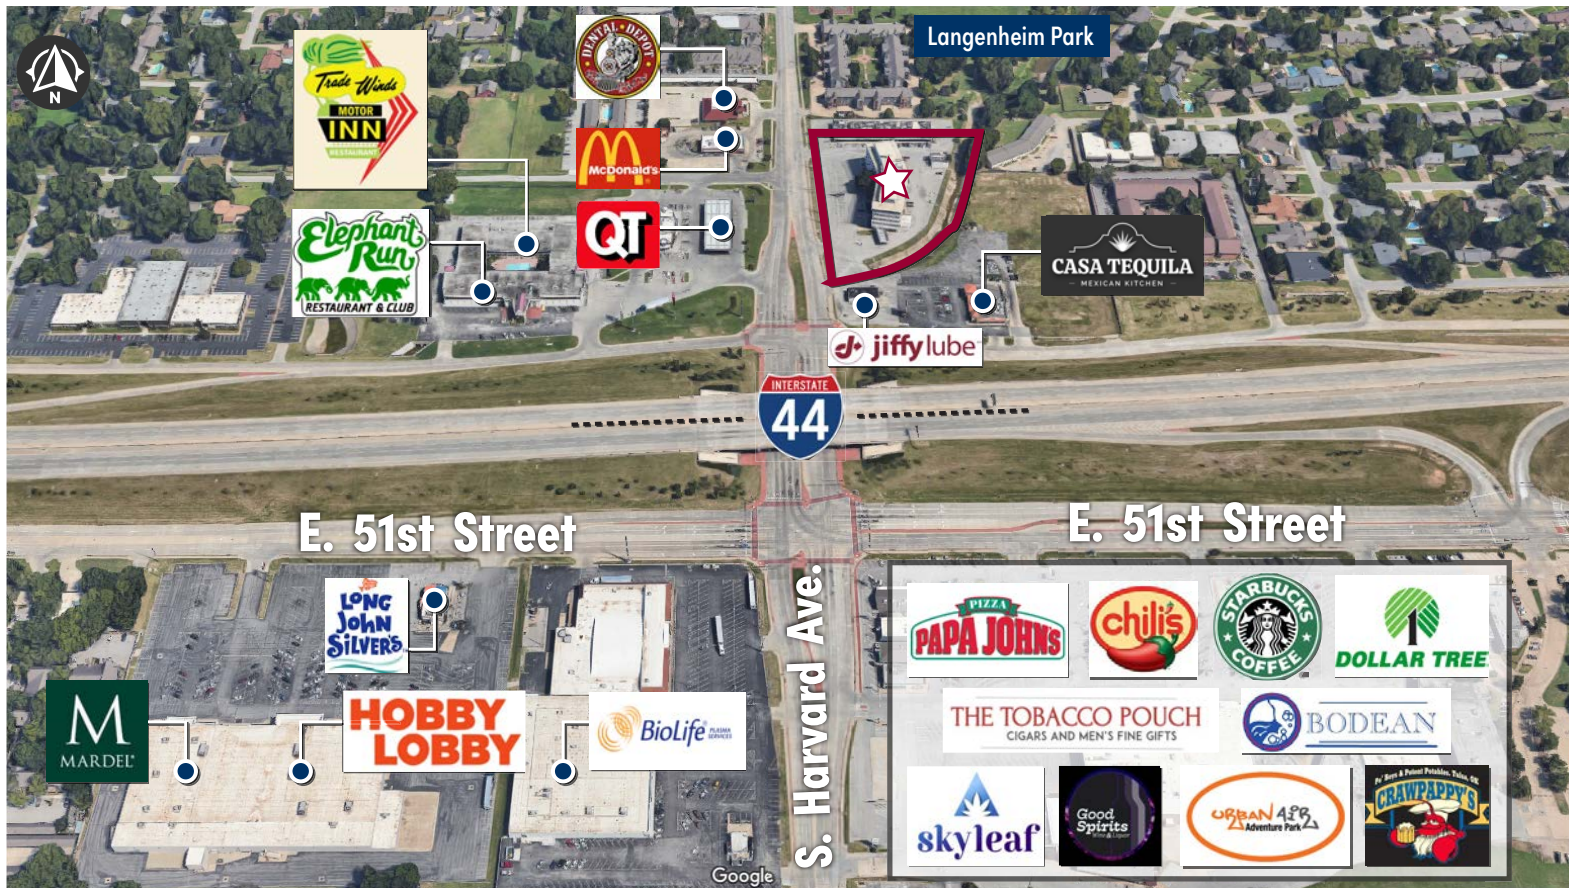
N

Langenheim Park

Trade Winds MOTOR INN RESTAURANT

DENTAL DEPOT

McDonald's

QT

Elephant Run RESTAURANT & CLUB

CASA TEQUILA MEXICAN KITCHEN

jiffy lube

INTERSTATE 44

E. 51st Street

E. 51st Street

S. Harvard Ave.

LONG JOHN SILVER'S

M MARDEL

HOBBY LOBBY

BioLife PLASMA SERVICES

PIZZA PAPA JOHNS

chili's

STARBUCKS COFFEE

DOLLAR TREE

THE TOBACCO POUCH CIGARS AND MEN'S FINE GIFTS

BODEAN

skyleaf

Good Spirits

URBAN AIR Adventure Park

CRAWPAPPY'S

Google